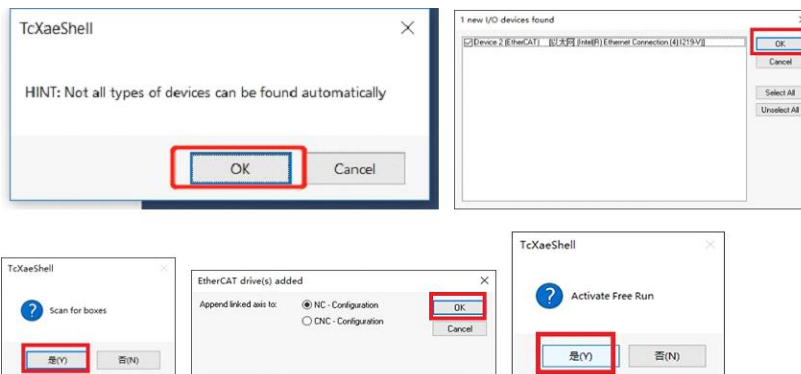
TcXaeShell

HINT: Not all types of devices can be found automatically

OK

Cancel

1 new I/O devices found

Device 2 (EtherCAT) [以太网] [Intel(R) Ethernet Connection (4) I219-V]

OK

Cancel

Select All

Unselect All

TcXaeShell

Scan for boxes

是(Y)

否(N)

EtherCAT drive(s) added

Append linked axis to:

NC - Configuration

CNC - Configuration

OK

Cancel

TcXaeShell

Activate Free Run

是(Y)

否(N)